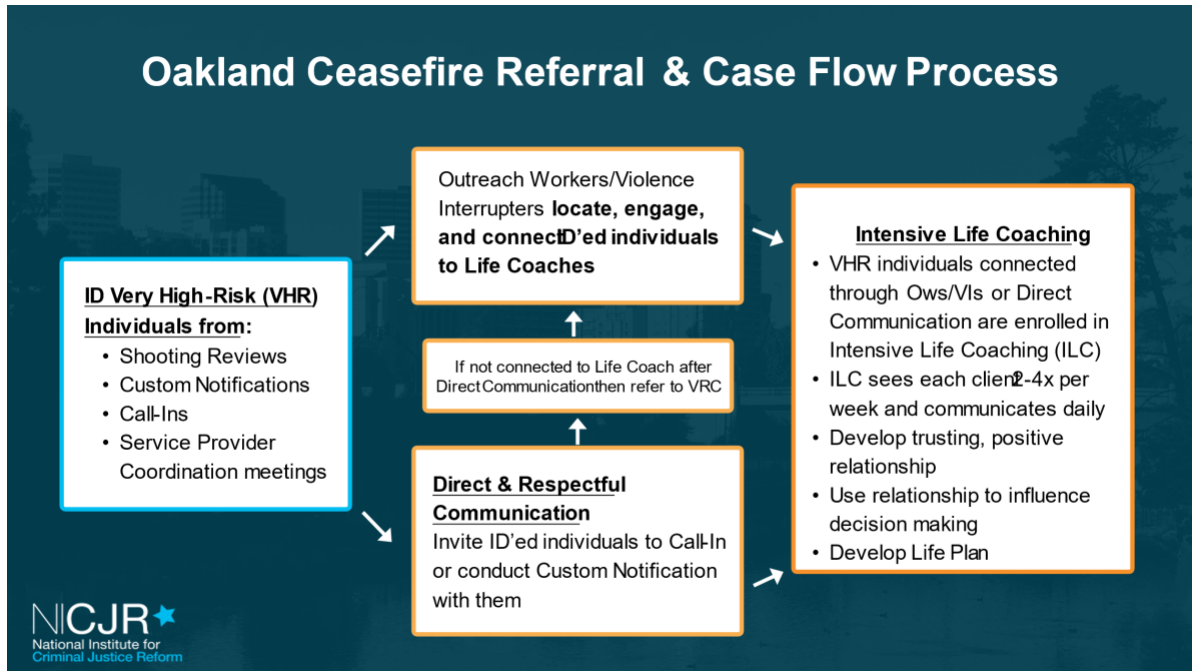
Oakland Ceasefire Referral & Case Flow Process

ID Very High-Risk (VHR) Individuals from:
- Shooting Reviews
- Custom Notifications
- Call-Ins
- Service Provider Coordination meetings

Outreach Workers/Violence Interrupters **locate, engage, and connect ID'ed individuals to Life Coaches**

If not connected to Life Coach after Direct Communication then refer to VRC

**Direct & Respectful Communication**
Invite ID'ed individuals to Call-In or conduct Custom Notification with them

**Intensive Life Coaching**
- VHR individuals connected through Ows/VIs or Direct Communication are enrolled in Intensive Life Coaching (ILC)
- ILC sees each client 2-4x per week and communicates daily
- Develop trusting, positive relationship
- Use relationship to influence decision making
- Develop Life Plan

NICJR
National Institute for Criminal Justice Reform